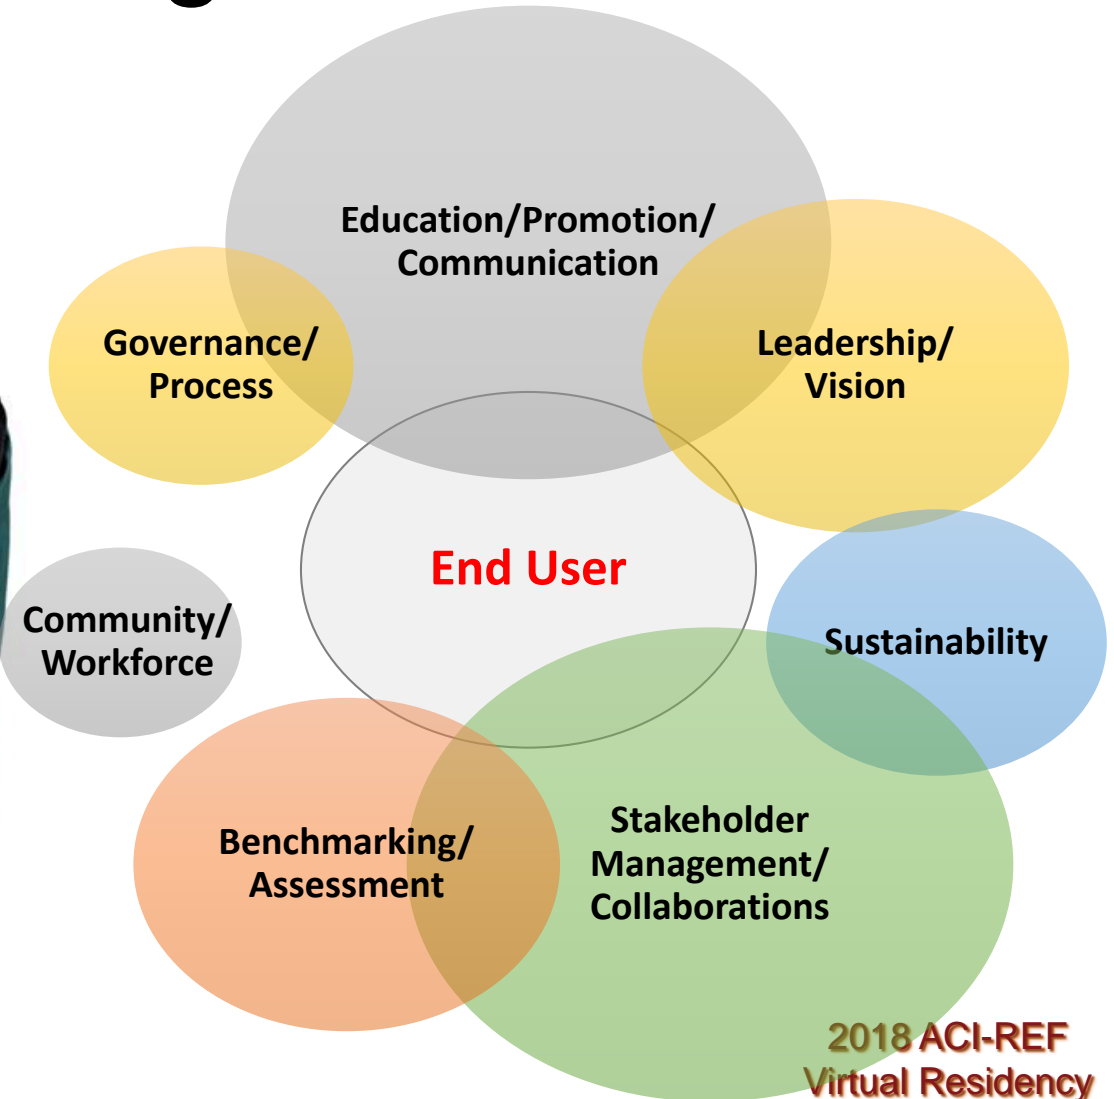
Education/Promotion/ Communication

Governance/ Process

Leadership/ Vision

End User

Community/ Workforce

Sustainability

Benchmarking/ Assessment

Stakeholder Management/ Collaborations

2018 ACI-REF Virtual Residency